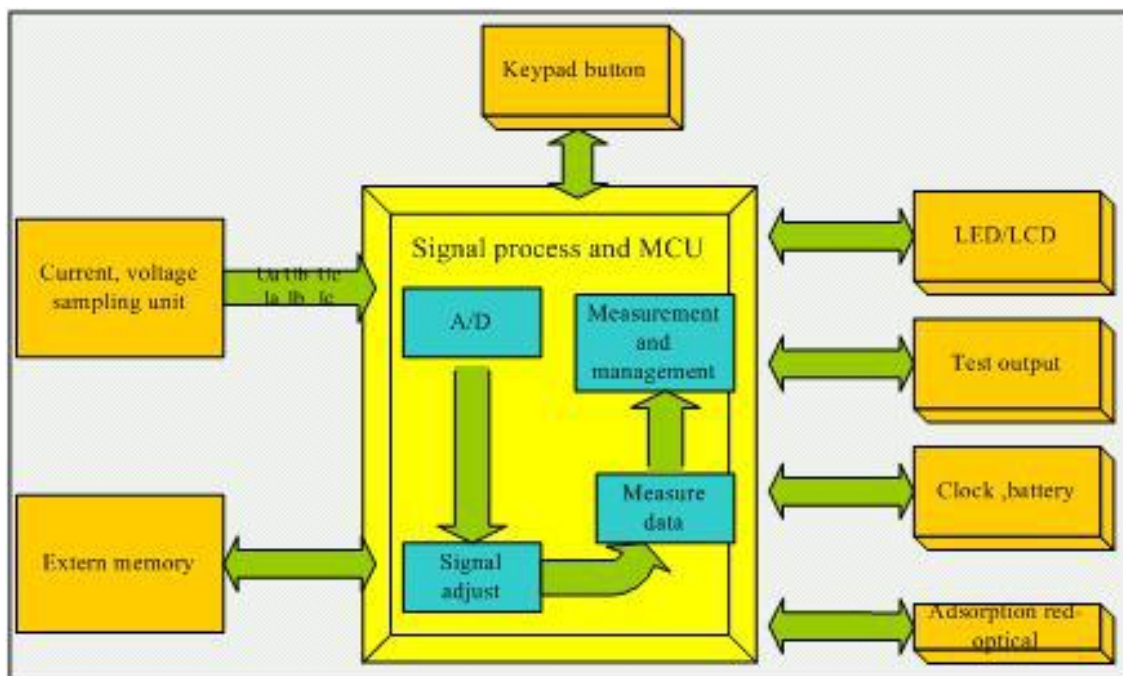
Keypad button

Signal process and MCU

Current, voltage sampling unit

Ua Ub Uc
Ia Ib Ic

A/D

Measurement and management

Measure data

Signal adjust

Extern memory

LED/LCD

Test output

Clock ,battery

Adsorption red-optical